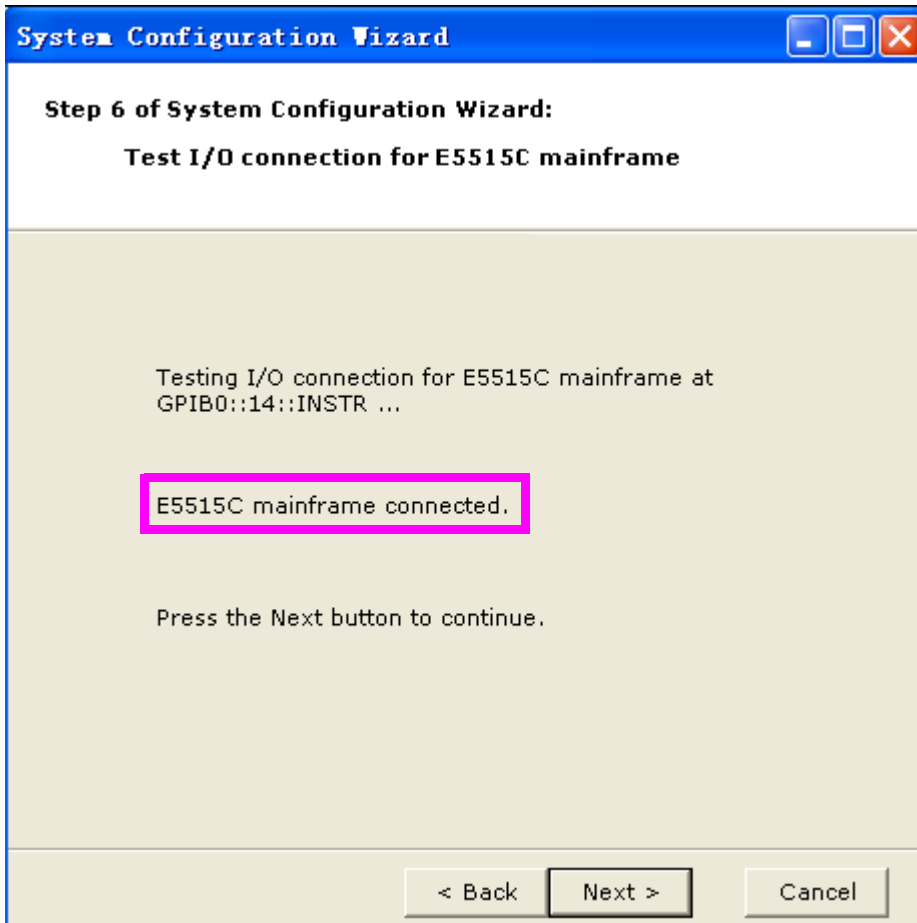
System Configuration Wizard

Step 6 of System Configuration Wizard:

Test I/O connection for E5515C mainframe

Testing I/O connection for E5515C mainframe at GPIB0::14::INSTR ...

E5515C mainframe connected.

Press the Next button to continue.

< Back
Next >
Cancel